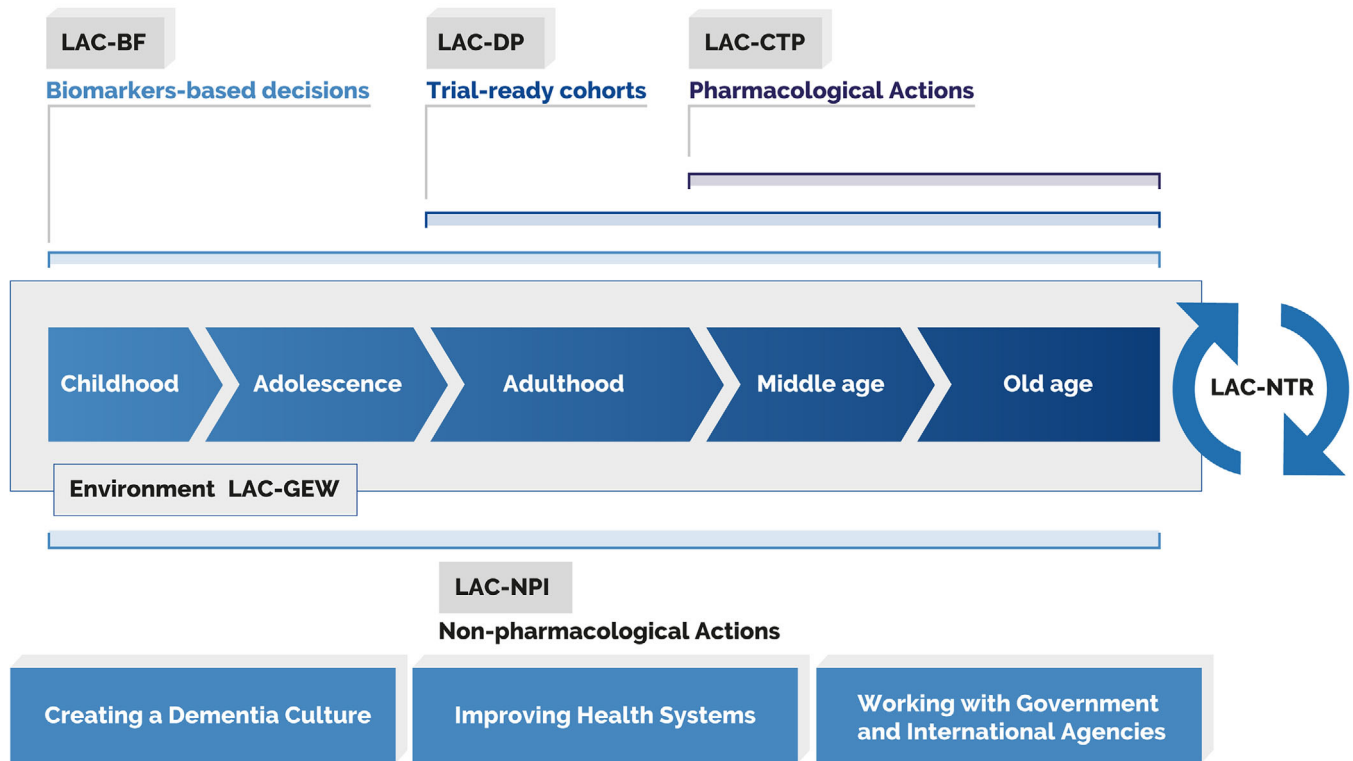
LAC-BF
Biomarkers-based decisions

LAC-DP
Trial-ready cohorts

LAC-CTP
Pharmacological Actions

Childhood
Adolescence
Adulthood
Middle age
Old age

LAC-NTR

Environment LAC-GEW

LAC-NPI
Non-pharmacological Actions

Creating a Dementia Culture
Improving Health Systems
Working with Government and International Agencies